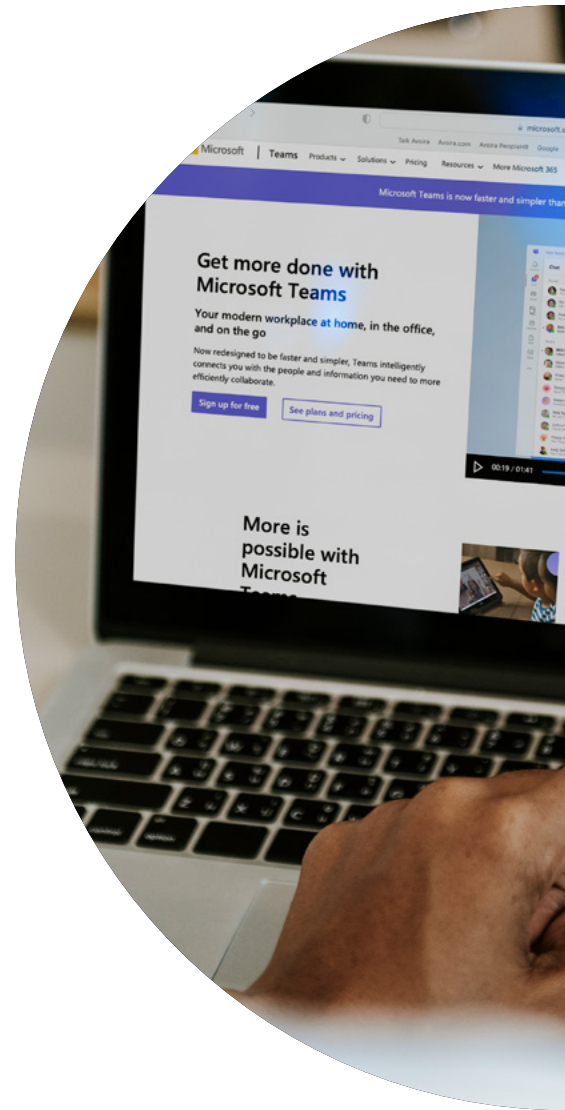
microsoft.c

Talk Avira Avira.com Avira Password Google

Microsoft | Teams Products Solutions Pricing Resources More Microsoft 365

Microsoft Teams is now faster and simpler than

Get more done with Microsoft Teams

Your modern workplace at home, in the office, and on the go

Now redesigned to be faster and simpler, Teams intelligently connects you with the people and information you need to more efficiently collaborate.

Sign up for free

See plans and pricing

Chat

00:19 / 01:41

More is possible with Microsoft Teams